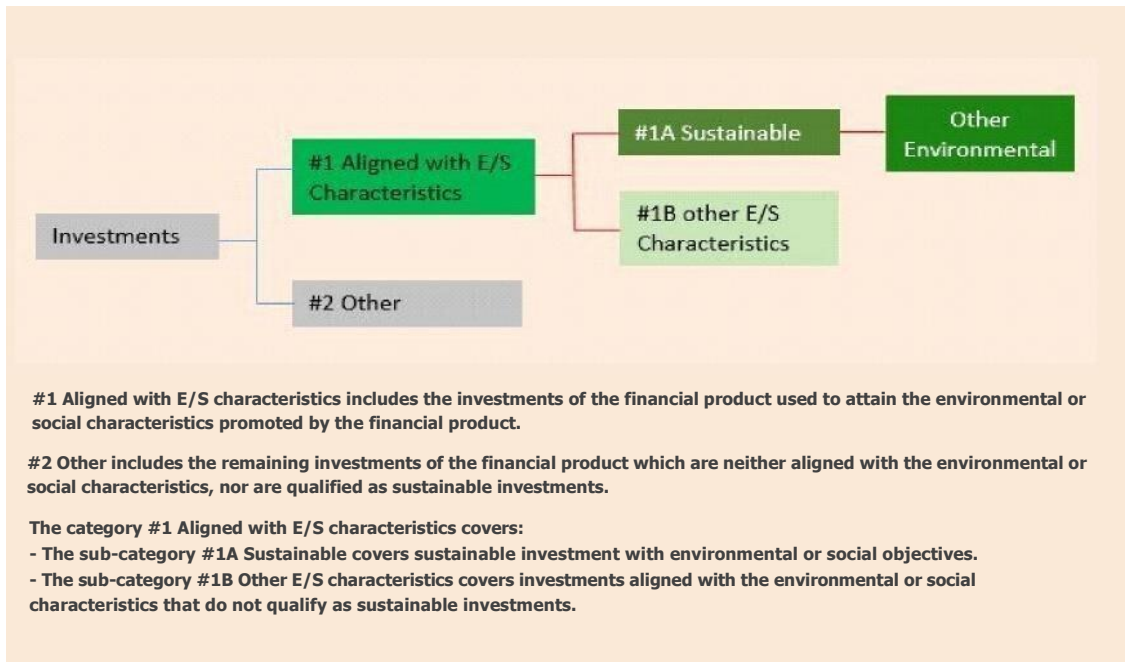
Investments

#1 Aligned with E/S Characteristics

#2 Other

#1A Sustainable

#1B other E/S Characteristics

Other Environmental

#1 Aligned with E/S characteristics includes the investments of the financial product used to attain the environmental or social characteristics promoted by the financial product.

#2 Other includes the remaining investments of the financial product which are neither aligned with the environmental or social characteristics, nor are qualified as sustainable investments.

The category #1 Aligned with E/S characteristics covers:
- The sub-category #1A Sustainable covers sustainable investment with environmental or social objectives.
- The sub-category #1B Other E/S characteristics covers investments aligned with the environmental or social characteristics that do not qualify as sustainable investments.